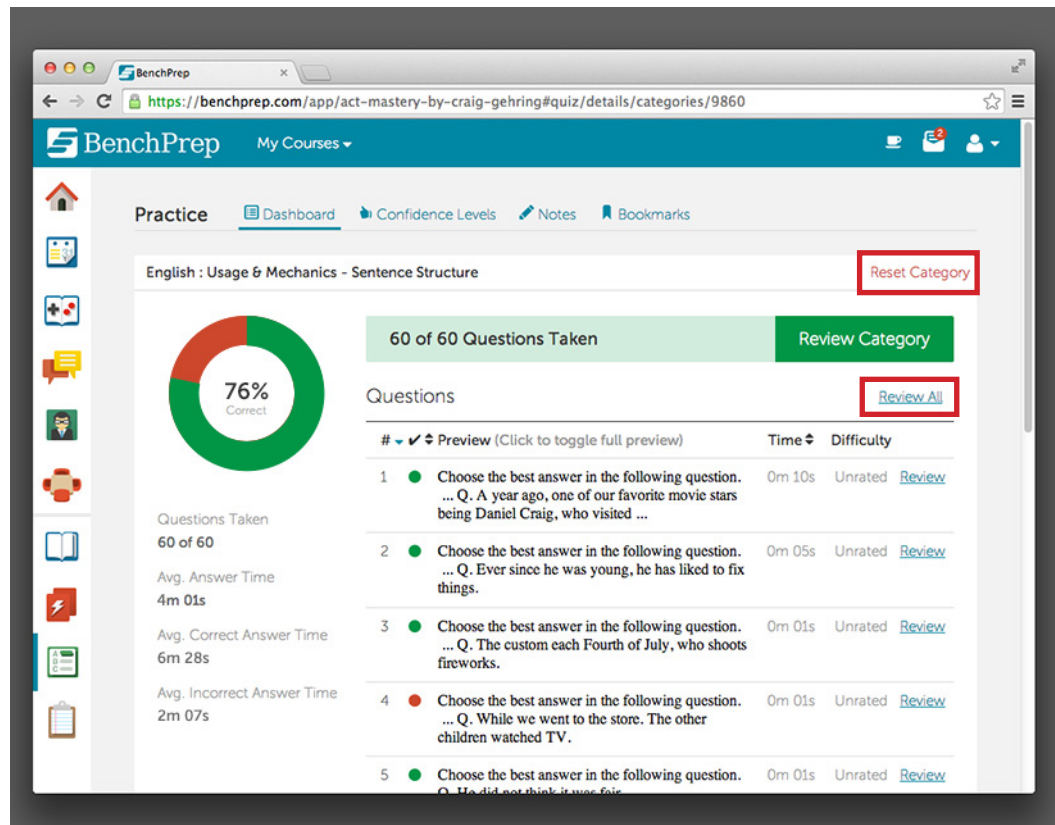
BenchPrep

https://benchprep.com/app/act-mastery-by-craig-gehring#quiz/details/categories/9860

BenchPrep My Courses

2

Practice Dashboard Confidence Levels Notes Bookmarks

English : Usage & Mechanics - Sentence Structure

Reset Category

76%
Correct

60 of 60 Questions Taken

Review Category

Questions

Review All

| # | ✔ | Preview (Click to toggle full preview) | Time | Difficulty | |
|---|---|---|---|---|---|
| 1 | | Choose the best answer in the following question. ... Q. A year ago, one of our favorite movie stars being Daniel Craig, who visited ... | 0m 10s | Unrated | Review |
| 2 | | Choose the best answer in the following question. ... Q. Ever since he was young, he has liked to fix things. | 0m 05s | Unrated | Review |
| 3 | | Choose the best answer in the following question. ... Q. The custom each Fourth of July, who shoots fireworks. | 0m 01s | Unrated | Review |
| 4 | | Choose the best answer in the following question. ... Q. While we went to the store. The other children watched TV. | 0m 01s | Unrated | Review |
| 5 | | Choose the best answer in the following question. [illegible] | 0m 01s | Unrated | Review |

Questions Taken
60 of 60
Avg. Answer Time
4m 01s
Avg. Correct Answer Time
6m 28s
Avg. Incorrect Answer Time
2m 07s